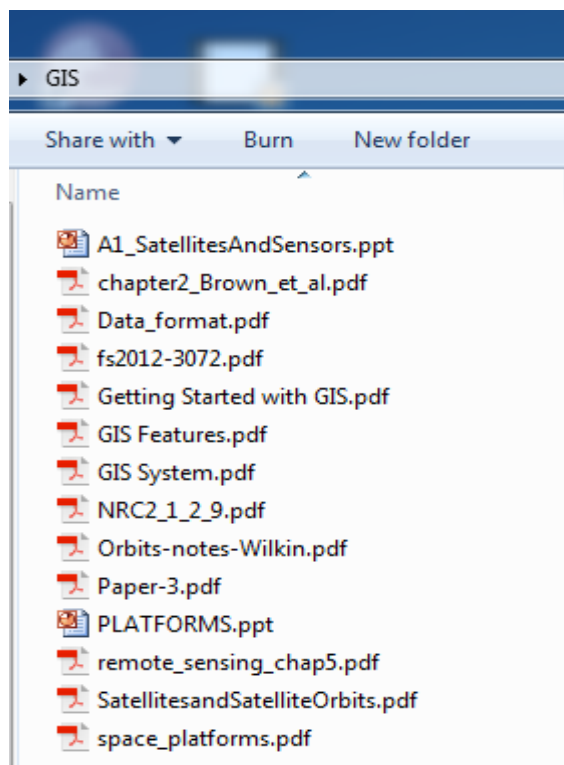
▸ GIS

Share with ▾ Burn New folder

Name

A1_SatellitesAndSensors.ppt
chapter2_Brown_et_al.pdf
Data_format.pdf
fs2012-3072.pdf
Getting Started with GIS.pdf
GIS Features.pdf
GIS System.pdf
NRC2_1_2_9.pdf
Orbits-notes-Wilkin.pdf
Paper-3.pdf
PLATFORMS.ppt
remote_sensing_chap5.pdf
SatellitesandSatelliteOrbits.pdf
space_platforms.pdf